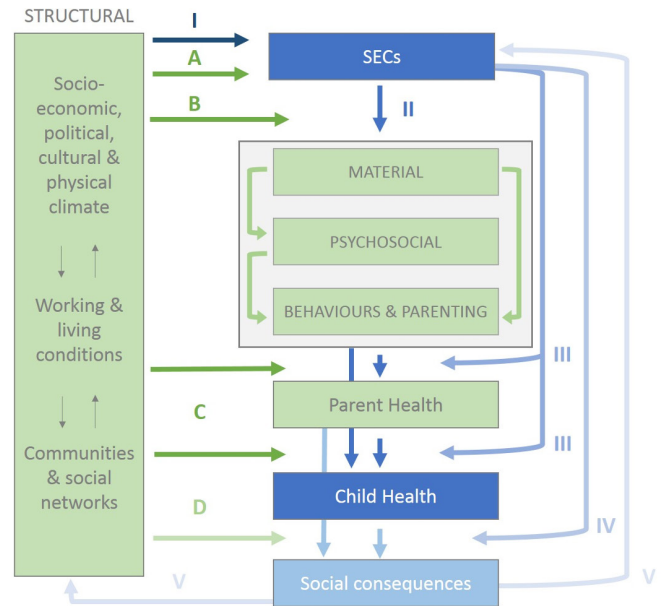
STRUCTURAL

Socio-economic, political, cultural & physical climate

Working & living conditions

Communities & social networks

I

A

B

C

D

SECs

II

MATERIAL

PSYCHOSOCIAL

BEHAVIOURS & PARENTING

III

Parent Health

III

Child Health

IV

Social consequences

V

V